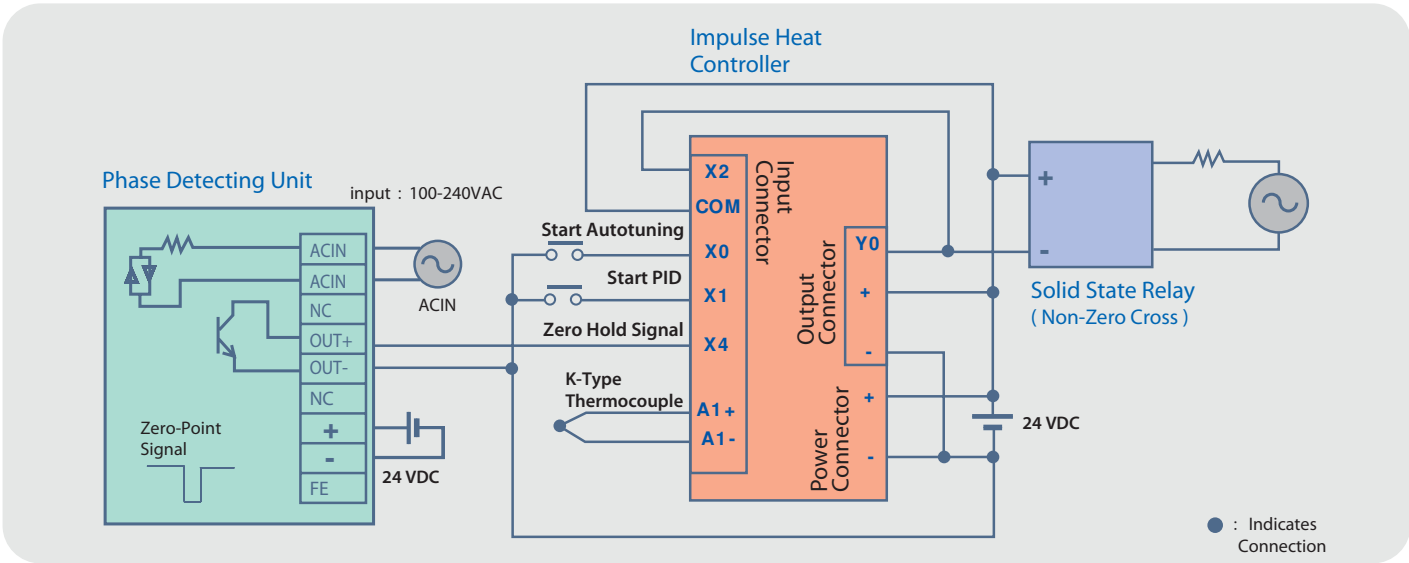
Impulse Heat Controller

Phase Detecting Unit

input：100-240VAC

ACIN
ACIN
NC
OUT+
OUT-
NC
+
-
FE

ACIN

Zero-Point Signal

24 VDC

Start Autotuning

Start PID

Zero Hold Signal

K-Type Thermocouple

X2
COM
X0
X1
X4
A1 +
A1 -

Input Connector

Y0
+
-

Output Connector

+
-

Power Connector

24 VDC

+
-

Solid State Relay
( Non-Zero Cross )

: Indicates Connection